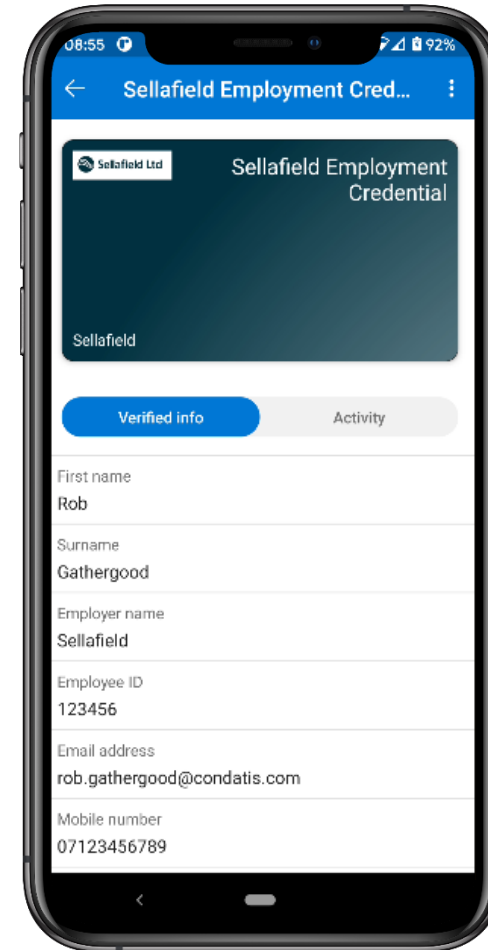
08:55 92%

Sellafield Employment Cred...

Sellafield Ltd

Sellafield Employment Credential

Sellafield

Verified info

Activity

First name
Rob

Surname
Gathergood

Employer name
Sellafield

Employee ID
123456

Email address
rob.gathergood@condatis.com

Mobile number
07123456789